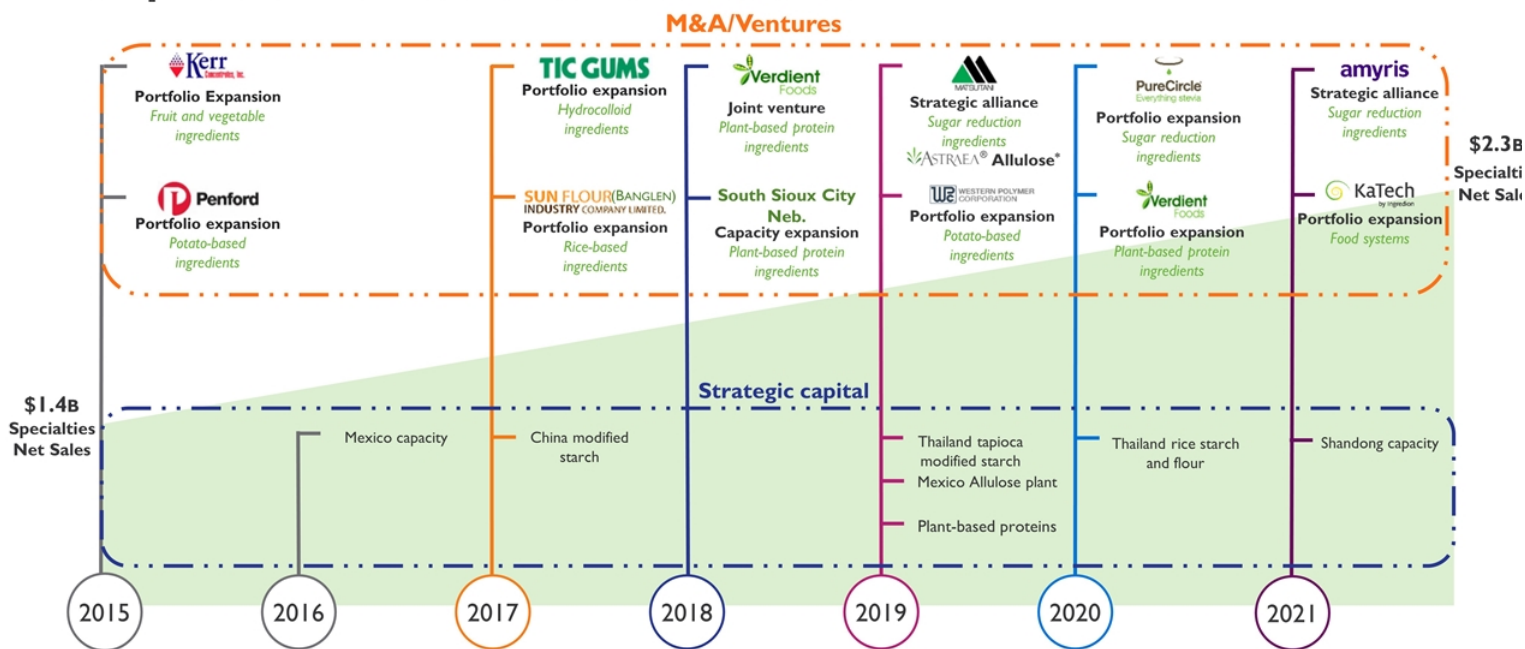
M&A/Ventures

Kerr Concentrates, Inc.
Portfolio Expansion
Fruit and vegetable ingredients

Penford
Portfolio expansion
Potato-based ingredients

TIC GUMS
Portfolio expansion
Hydrocolloid ingredients

SUN FLOUR (BANGLEN) INDUSTRY COMPANY LIMITED.
Portfolio expansion
Rice-based ingredients

Verdient Foods
Joint venture
Plant-based protein ingredients

South Sioux City Neb.
Capacity expansion
Plant-based protein ingredients

MATSUTANI
Strategic alliance
Sugar reduction ingredients
ASTRAEA® Allulose*

WESTERN POLYMER CORPORATION
Portfolio expansion
Potato-based ingredients

PureCircle Everything stevia
Portfolio expansion
Sugar reduction ingredients

Verdient Foods
Portfolio expansion
Plant-based protein ingredients

amyris
Strategic alliance
Sugar reduction ingredients

KaTech by ingredion
Portfolio expansion
Food systems

$2.3B
Specialti
Net Sal

$1.4B
Specialties
Net Sales

Strategic capital

Mexico capacity

China modified starch

Thailand tapioca modified starch
Mexico Allulose plant
Plant-based proteins

Thailand rice starch and flour

Shandong capacity

2015
2016
2017
2018
2019
2020
2021